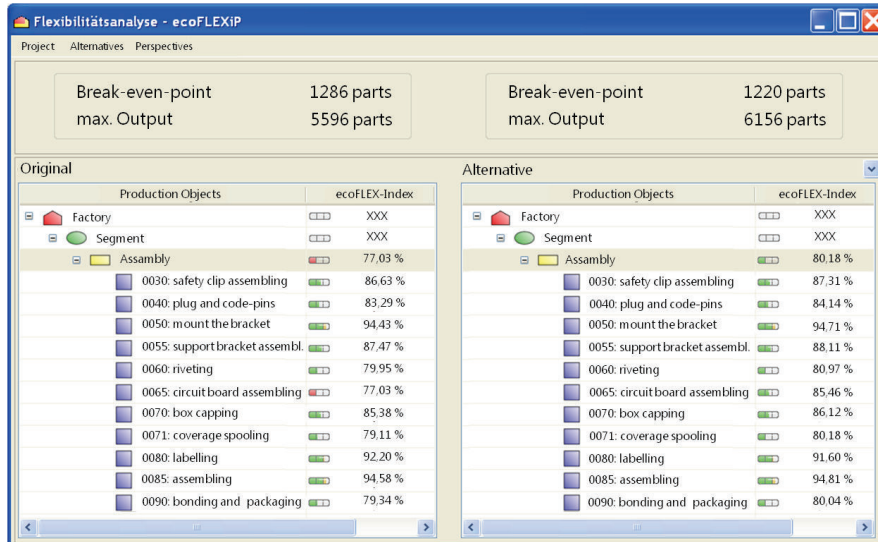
Flexibilitätsanalyse - ecoFLEXiP

Project Alternatives Perspectives

Break-even-point 1286 parts
max. Output 5596 parts

Break-even-point 1220 parts
max. Output 6156 parts

Original

| Production Objects | ecoFLEX-Index |
|---|---|
| Factory | XXX |
| Segment | XXX |
| Assembly | 77,03 % |
| 0030: safety clip assembling | 86,63 % |
| 0040: plug and code-pins | 83,29 % |
| 0050: mount the bracket | 94,43 % |
| 0055: support bracket assembl. | 87,47 % |
| 0060: riveting | 79,95 % |
| 0065: circuit board assembling | 77,03 % |
| 0070: box capping | 85,38 % |
| 0071: coverage spooling | 79,11 % |
| 0080: labelling | 92,20 % |
| 0085: assembling | 94,58 % |
| 0090: bonding and packaging | 79,34 % |

Alternative

| Production Objects | ecoFLEX-Index |
|---|---|
| Factory | XXX |
| Segment | XXX |
| Assembly | 80,18 % |
| 0030: safety clip assembling | 87,31 % |
| 0040: plug and code-pins | 84,14 % |
| 0050: mount the bracket | 94,71 % |
| 0055: support bracket assembl. | 88,11 % |
| 0060: riveting | 80,97 % |
| 0065: circuit board assembling | 85,46 % |
| 0070: box capping | 86,12 % |
| 0071: coverage spooling | 80,18 % |
| 0080: labelling | 91,60 % |
| 0085: assembling | 94,81 % |
| 0090: bonding and packaging | 80,04 % |